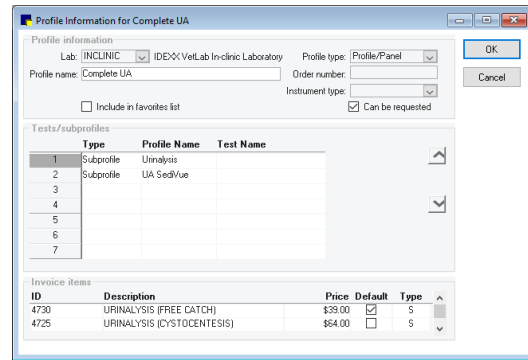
Profile Information for Complete UA

Profile information
Lab: INCLINIC IDEXX VetLab In-clinic Laboratory
Profile type: Profile/Panel
Profile name: Complete UA
Order number:
Instrument type:
Include in favorites list
Can be requested

OK
Cancel

Tests/subprofiles

| | Type | Profile Name | Test Name |
|---|---|---|---|
| 1 | Subprofile | Urinalysis | |
| 2 | Subprofile | UA SediVue | |
| 3 | | | |
| 4 | | | |
| 5 | | | |
| 6 | | | |
| 7 | | | |

Invoice items

| ID | Description | Price | Default | Type |
|---|---|---|---|---|
| 4730 | URINALYSIS (FREE CATCH) | $39.00 | ☑ | S |
| 4725 | URINALYSIS (CYSTOCENTESIS) | $64.00 | ☐ | S |